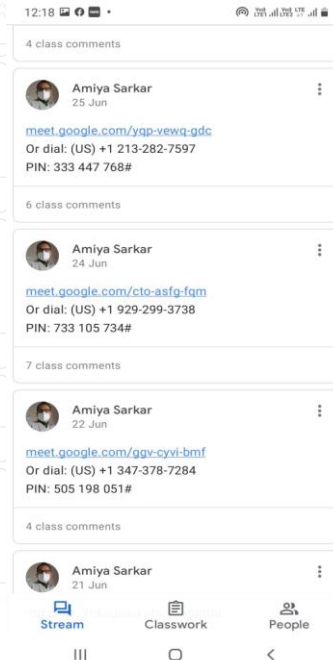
12:18

4 class comments

Amiya Sarkar
25 Jun

meet.google.com/yqp-vewq-gdc
Or dial: (US) +1 213-282-7597
PIN: 333 447 768#

6 class comments

Amiya Sarkar
24 Jun

meet.google.com/cto-asfg-fqm
Or dial: (US) +1 929-299-3738
PIN: 733 105 734#

7 class comments

Amiya Sarkar
22 Jun

meet.google.com/ggv-cyvi-bmf
Or dial: (US) +1 347-378-7284
PIN: 505 198 051#

4 class comments

Amiya Sarkar
21 Jun

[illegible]

Stream Classwork People